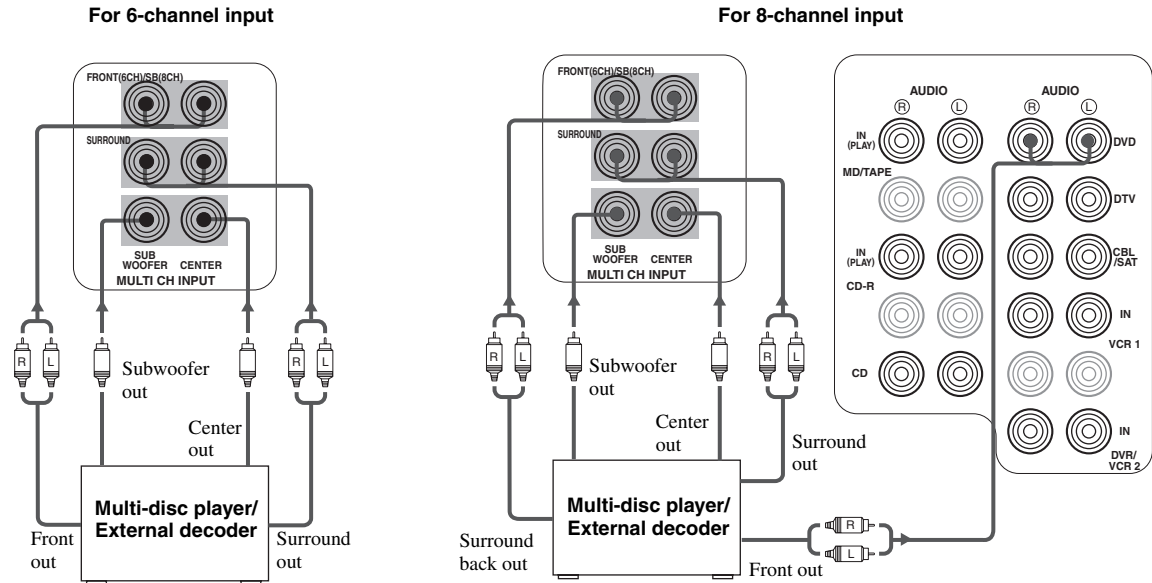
For 6-channel input

FRONT(6CH)/SB(8CH)

SURROUND

SUB WOOFER CENTER

MULTI CH INPUT

R L

Subwoofer out

R L

Center out

Multi-disc player/ External decoder

Front out

Surround out

For 8-channel input

FRONT(6CH)/SB(8CH)

SURROUND

SUB WOOFER CENTER

MULTI CH INPUT

AUDIO

Ⓡ Ⓛ

IN (PLAY)

MD/TAPE

IN (PLAY)

CD-R

CD

AUDIO

Ⓡ Ⓛ

DVD

DTV

CBL /SAT

IN

VCR 1

IN

DVR/ VCR 2

R L

Subwoofer out

Center out

R L

Surround out

Multi-disc player/ External decoder

Surround back out

R

L

Front out